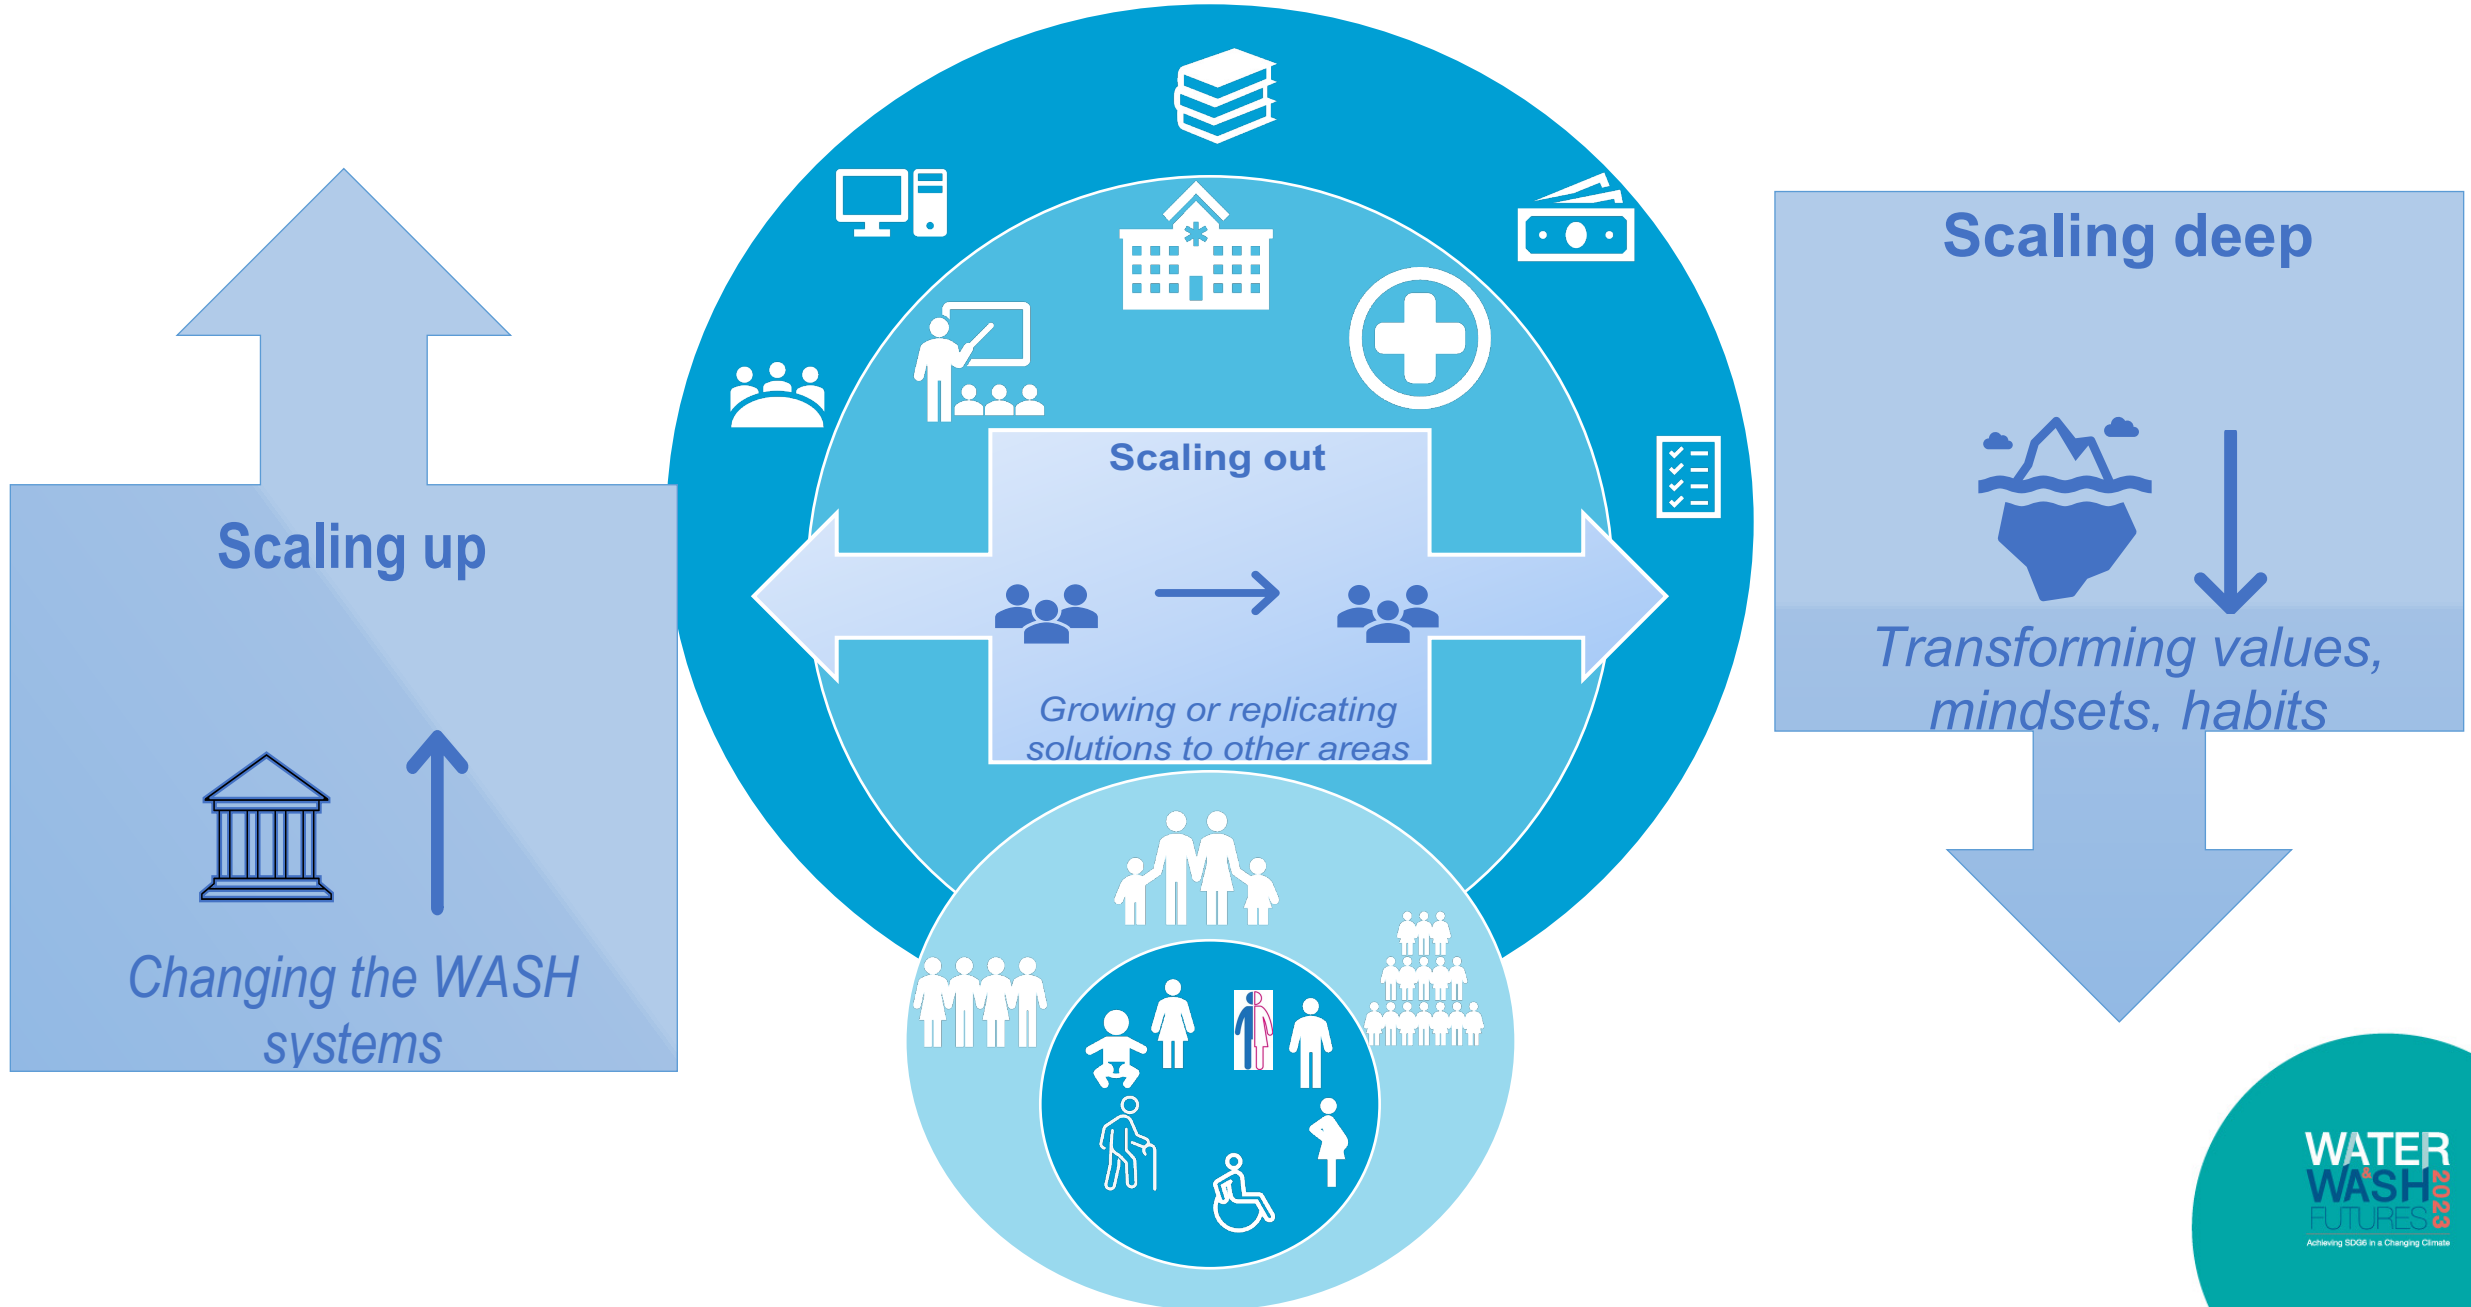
Scaling up

Changing the WASH systems

Scaling out

Growing or replicating solutions to other areas

Scaling deep

Transforming values, mindsets, habits

WATER & WASH FUTURES 2023
Achieving SDG6 in a Changing Climate